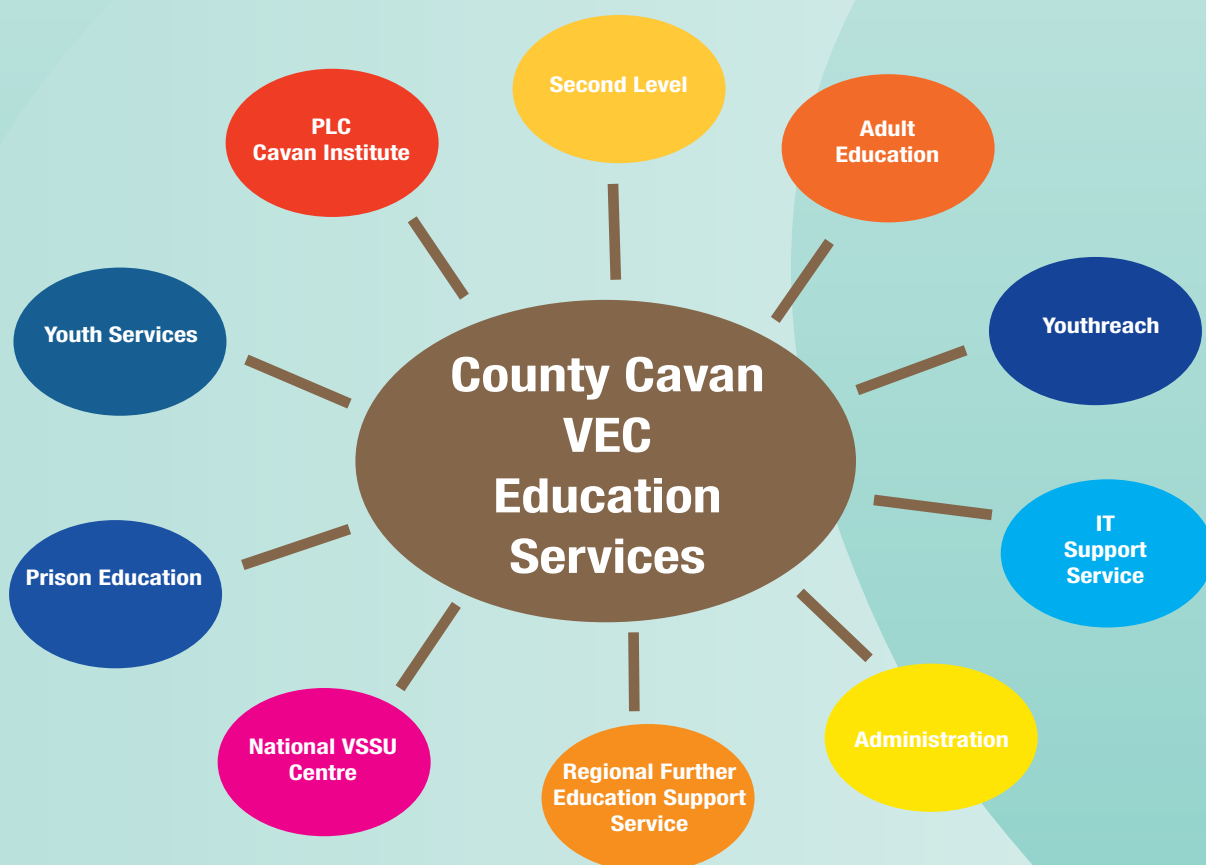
Second Level

PLC
Cavan Institute

Adult
Education

Youth Services

Youthreach

County Cavan
VEC
Education
Services

IT
Support
Service

Prison Education

National VSSU
Centre

Regional Further
Education Support
Service

Administration